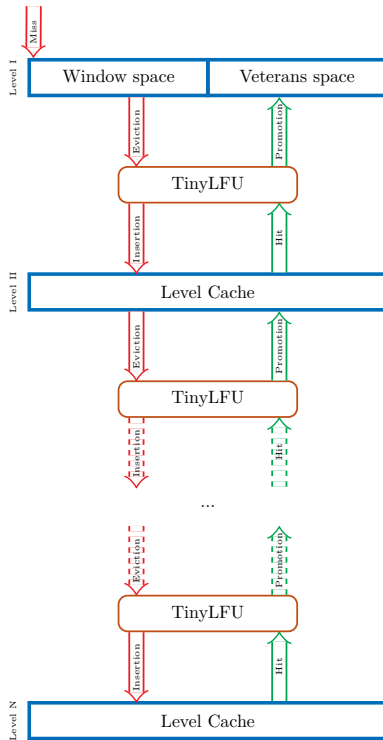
Miss

Level I

Window space

Veterans space

Eviction

Promotion

TinyLFU

Insertion

Hit

Level II

Level Cache

Eviction

Promotion

TinyLFU

Insertion

Hit

...

Eviction

Promotion

TinyLFU

Insertion

Hit

Level N

Level Cache